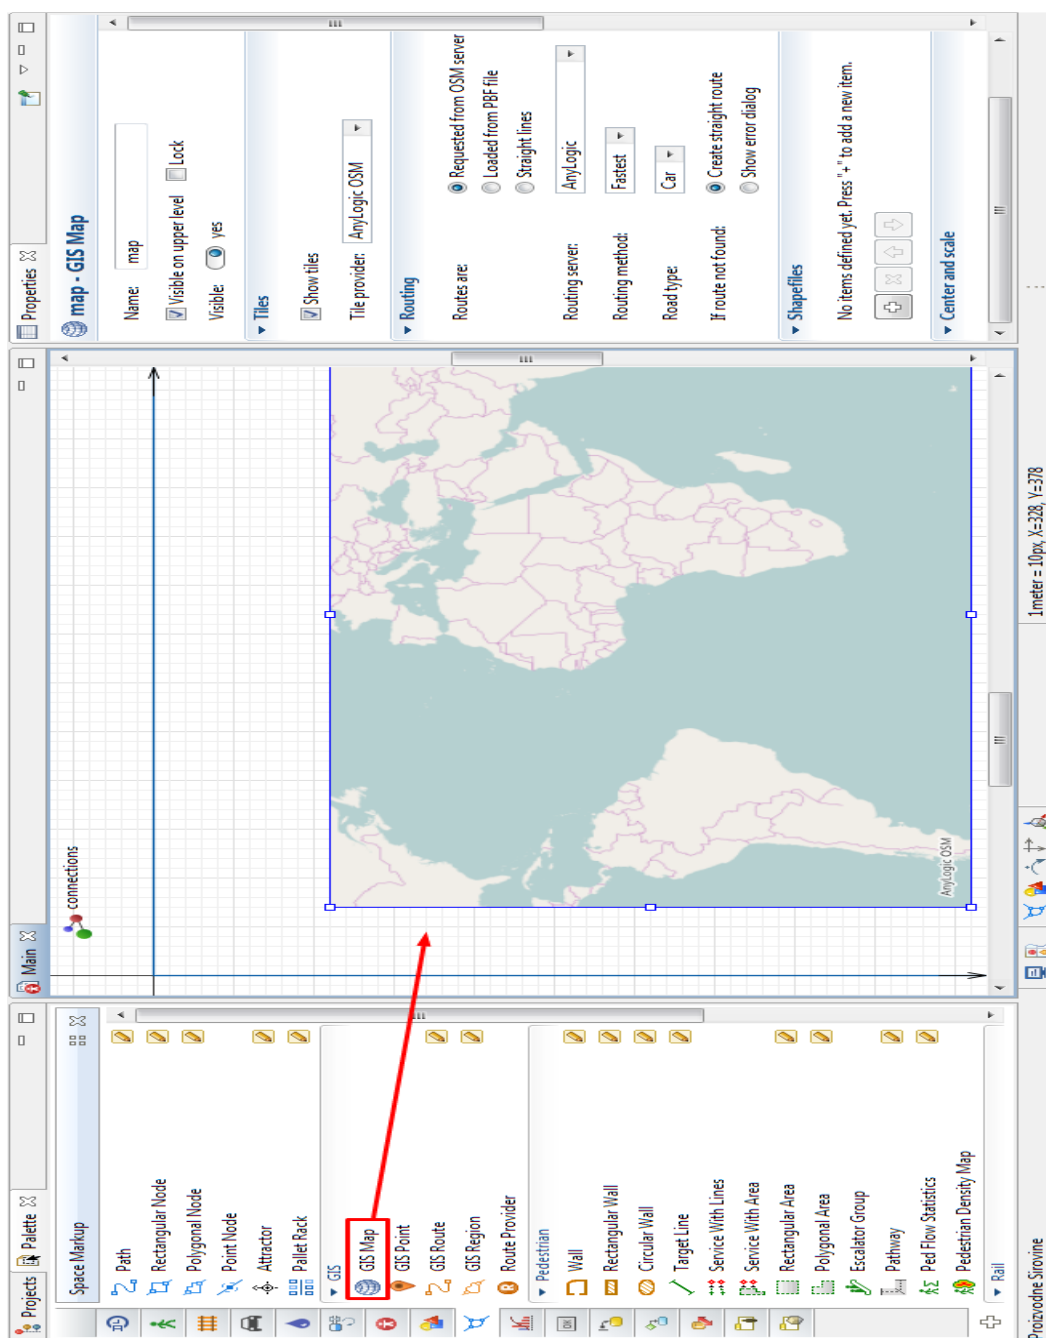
Properties
map - GIS Map
Name: map
Visible on upper level
Lock
Visible: yes
Tiles
Show tiles
Tile provider: AnyLogic OSM
Routing
Routes are:
Requested from OSM server
Loaded from PBF file
Straight lines
Routing server: AnyLogic
Routing method: Fastest
Road type: Car
If route not found:
Create straight route
Show error dialog
Shapefiles
No items defined yet. Press "+" to add a new item.
Center and scale

Main
connections
AnyLogic OSM
1meter = 10px, X=328, Y=378

Projects
Palette
Space Markup
Path
Rectangular Node
Polygonal Node
Point Node
Attractor
Pallet Rack
GIS
GIS Map
GIS Point
GIS Route
GIS Region
Route Provider
Pedestrian
Wall
Rectangular Wall
Circular Wall
Target Line
Service With Lines
Service With Area
Rectangular Area
Polygonal Area
Escalator Group
Pathway
Ped Flow Statistics
Pedestrian Density Map
Rail
Proizvodne Sirovine